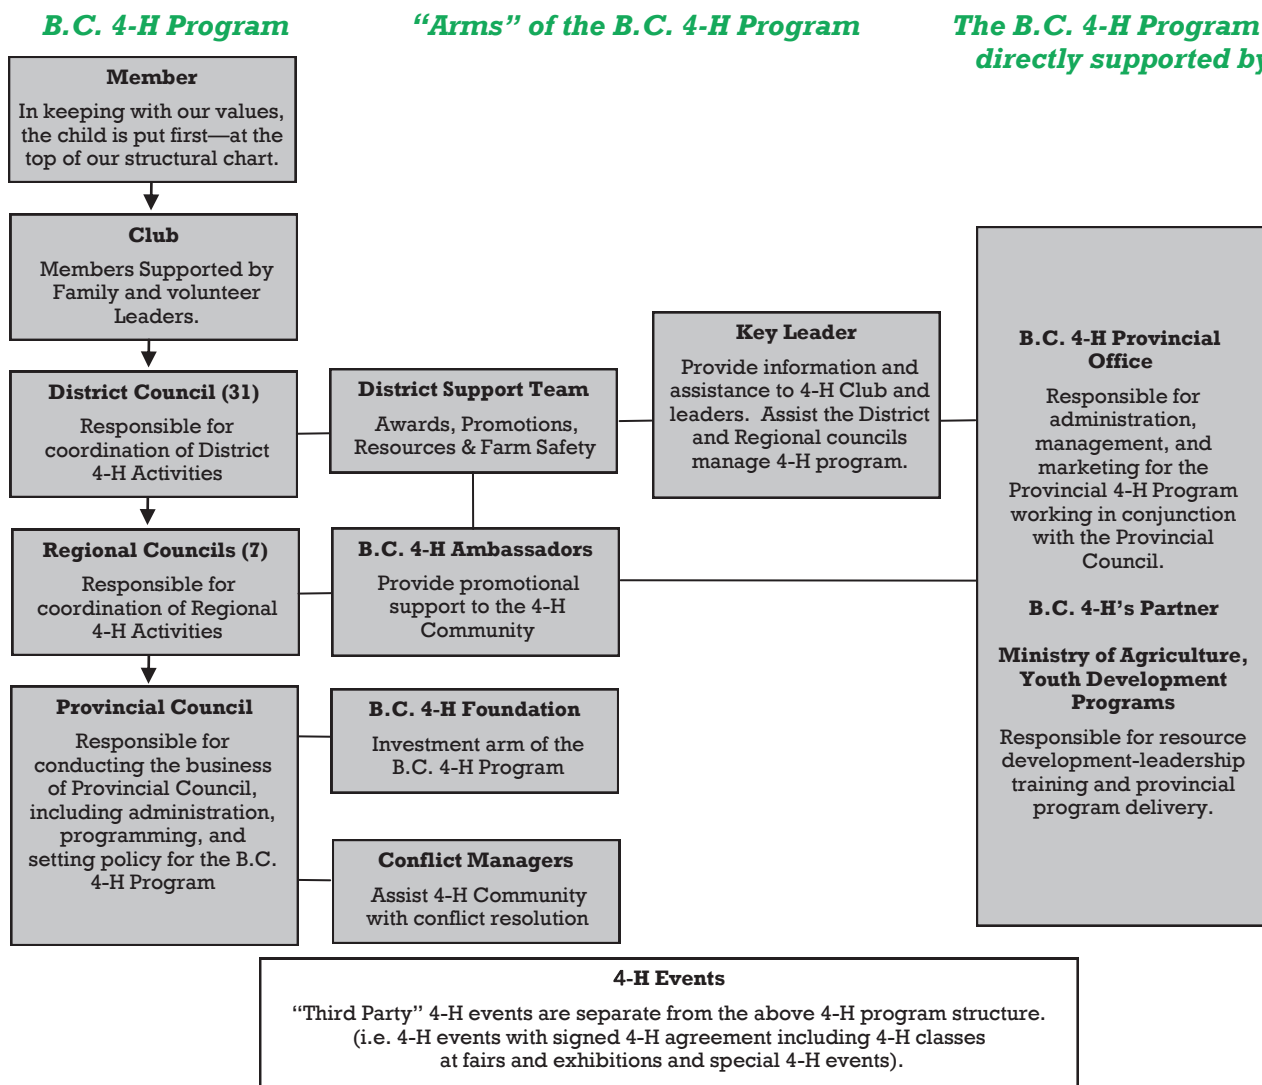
B.C. 4-H Program

“Arms” of the B.C. 4-H Program

The B.C. 4-H Program directly supported b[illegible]

Member
In keeping with our values, the child is put first—at the top of our structural chart.

Club
Members Supported by Family and volunteer Leaders.

District Council (31)
Responsible for coordination of District 4-H Activities

Regional Councils (7)
Responsible for coordination of Regional 4-H Activities

Provincial Council
Responsible for conducting the business of Provincial Council, including administration, programming, and setting policy for the B.C. 4-H Program

District Support Team
Awards, Promotions, Resources & Farm Safety

B.C. 4-H Ambassadors
Provide promotional support to the 4-H Community

B.C. 4-H Foundation
Investment arm of the B.C. 4-H Program

Conflict Managers
Assist 4-H Community with conflict resolution

Key Leader
Provide information and assistance to 4-H Club and leaders. Assist the District and Regional councils manage 4-H program.

B.C. 4-H Provincial Office
Responsible for administration, management, and marketing for the Provincial 4-H Program working in conjunction with the Provincial Council.

B.C. 4-H’s Partner

Ministry of Agriculture, Youth Development Programs
Responsible for resource development-leadership training and provincial program delivery.

4-H Events
“Third Party” 4-H events are separate from the above 4-H program structure. (i.e. 4-H events with signed 4-H agreement including 4-H classes at fairs and exhibitions and special 4-H events).